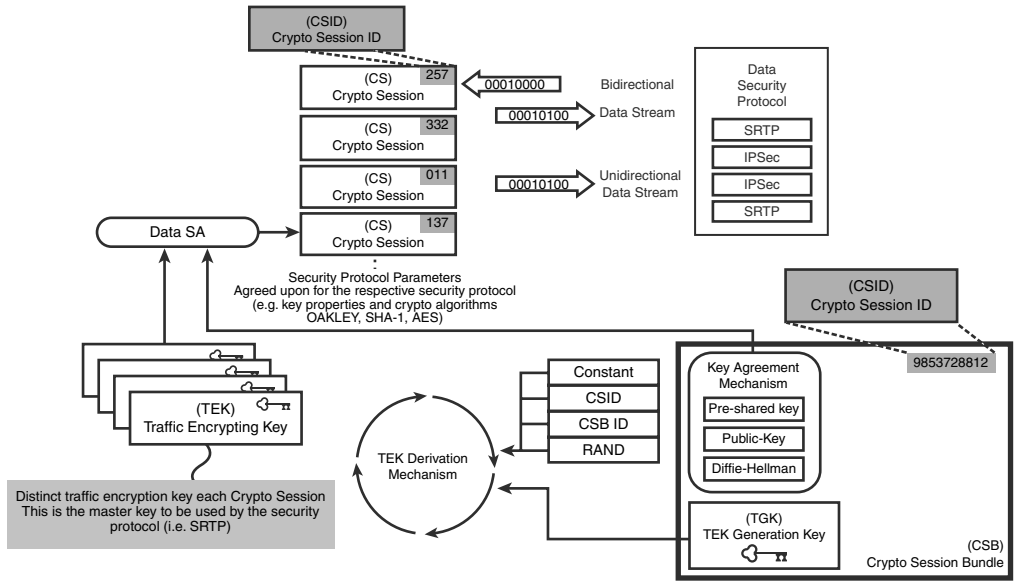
(CSID)
Crypto Session ID

(CS)
Crypto Session
257

00010000

Bidirectional

00010100

Data Stream

(CS)
Crypto Session
332

(CS)
Crypto Session
011

00010100

Unidirectional
Data Stream

Data
Security
Protocol

SRTP

IPSec

IPSec

SRTP

Data SA

(CS)
Crypto Session
137

:

Security Protocol Parameters
Agreed upon for the respective security protocol
(e.g. key properties and crypto algorithms
OAKLEY, SHA-1, AES)

(CSID)
Crypto Session ID

9853728812

Key Agreement
Mechanism

Pre-shared key

Public-Key

Diffie-Hellman

(TEK)
Traffic Encrypting Key

Constant

CSID

CSB ID

RAND

TEK Derivation
Mechanism

Distinct traffic encryption key each Crypto Session
This is the master key to be used by the security
protocol (i.e. SRTP)

(TGK)
TEK Generation Key

(CSB)
Crypto Session Bundle